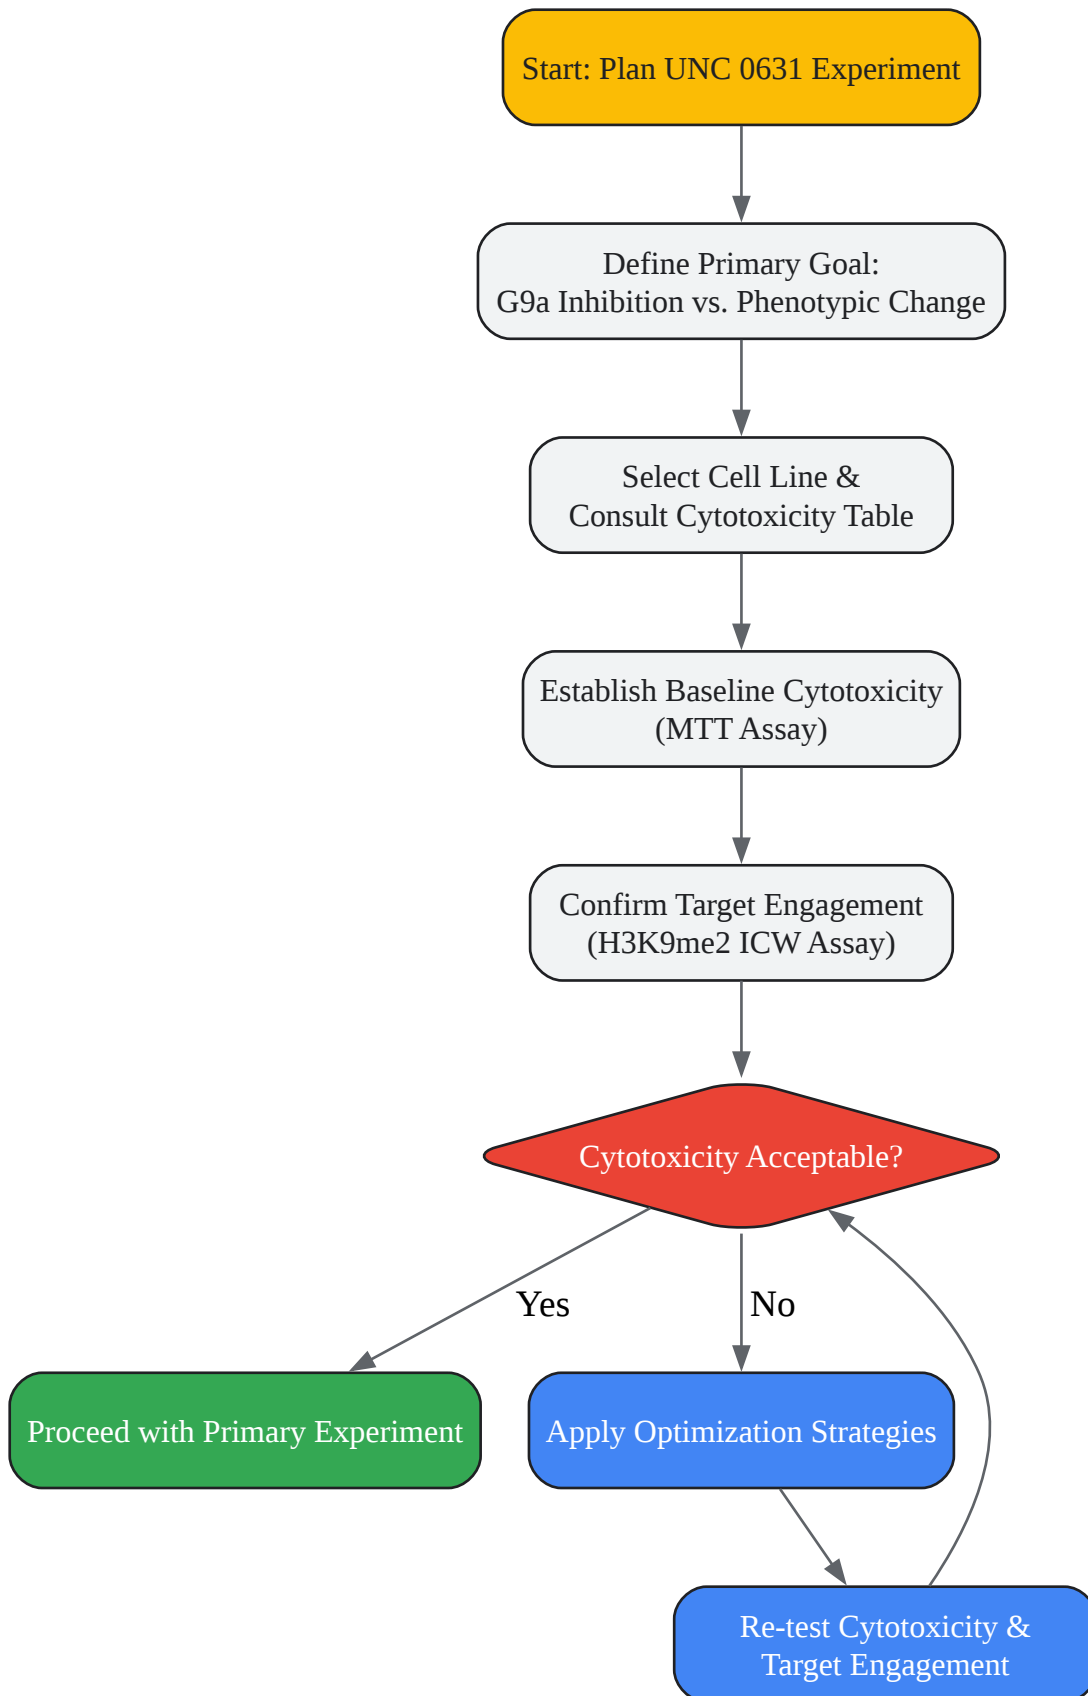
Start: Plan UNC 0631 Experiment

Define Primary Goal:
G9a Inhibition vs. Phenotypic Change

Select Cell Line &
Consult Cytotoxicity Table

Establish Baseline Cytotoxicity
(MTT Assay)

Confirm Target Engagement
(H3K9me2 ICW Assay)

Cytotoxicity Acceptable?

Yes

No

Proceed with Primary Experiment

Apply Optimization Strategies

Re-test Cytotoxicity &
Target Engagement